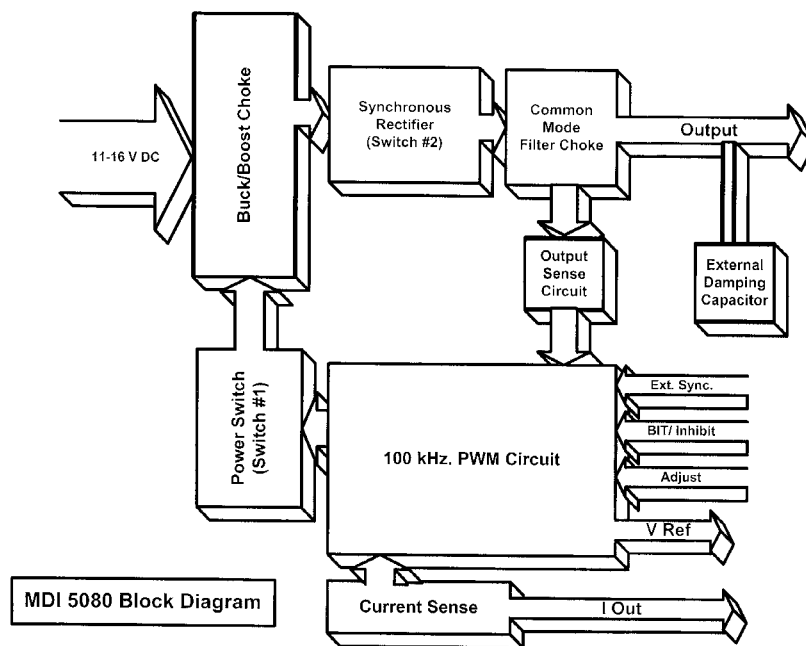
11-16 V DC

Buck/Boost Choke

Synchronous Rectifier (Switch #2)

Common Mode Filter Choke

Output

Output Sense Circuit

External Damping Capacitor

Power Switch (Switch #1)

100 kHz. PWM Circuit

Ext. Sync.

BIT/ Inhibit

Adjust

V Ref

MDI 5080 Block Diagram

Current Sense

I Out